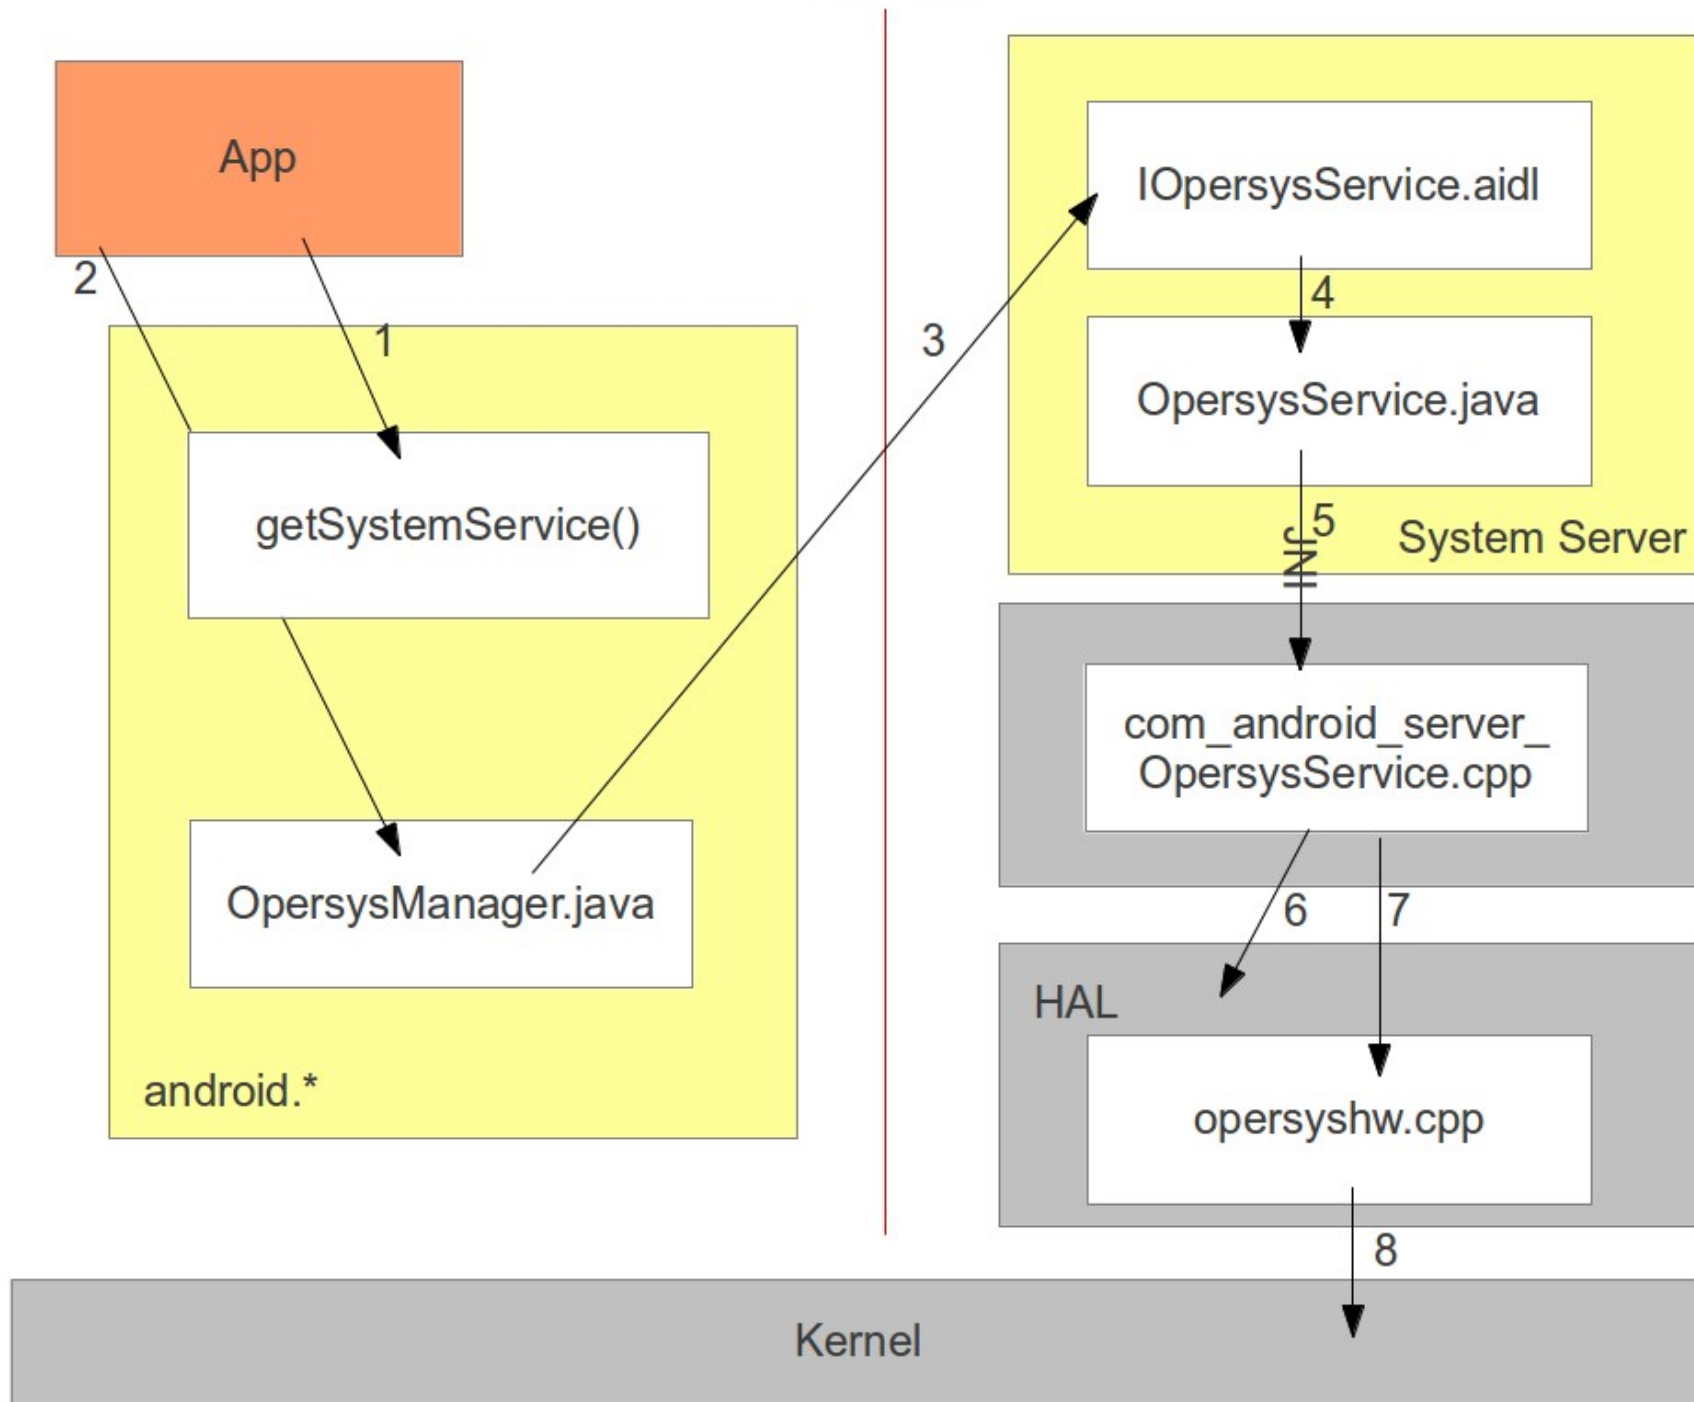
App

2

1

getSystemService()

OpersysManager.java

android.*

3

IOpersysService.aidl

4

OpersysService.java

5

JNI

System Server

com_android_server_
OpersysService.cpp

6

7

HAL

opersyshw.cpp

8

Kernel